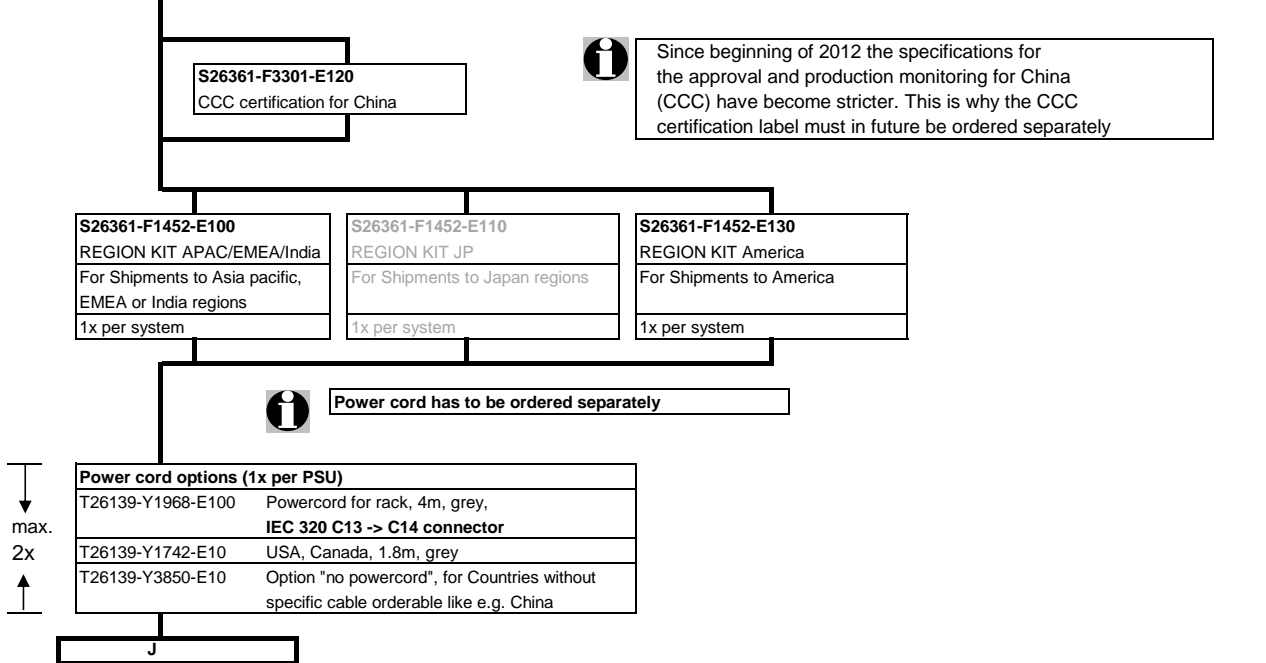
S26361-F3301-E120
CCC certification for China

Since beginning of 2012 the specifications for the approval and production monitoring for China (CCC) have become stricter. This is why the CCC certification label must in future be ordered separately

| S26361-F1452-E100 |
|---|
| REGION KIT APAC/EMEA/India |
| For Shipments to Asia pacific, EMEA or India regions |
| 1x per system |

| S26361-F1452-E110 |
|---|
| REGION KIT JP |
| For Shipments to Japan regions |
| 1x per system |

| S26361-F1452-E130 |
|---|
| REGION KIT America |
| For Shipments to America |
| 1x per system |

Power cord has to be ordered separately

max.
2x

| Power cord options (1x per PSU) | |
|---|---|
| T26139-Y1968-E100 | Powercord for rack, 4m, grey, **IEC 320 C13 -> C14 connector** |
| T26139-Y1742-E10 | USA, Canada, 1.8m, grey |
| T26139-Y3850-E10 | Option "no powercord", for Countries without specific cable orderable like e.g. China |

J